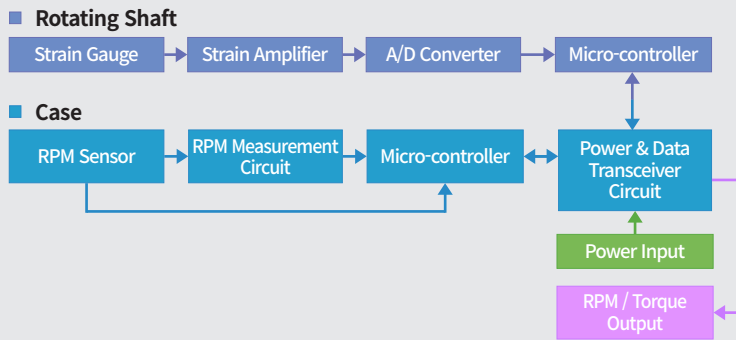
Rotating Shaft

Strain Gauge

Strain Amplifier

A/D Converter

Micro-controller

Case

RPM Sensor

RPM Measurement Circuit

Micro-controller

Power & Data Transceiver Circuit

Power Input

RPM / Torque Output